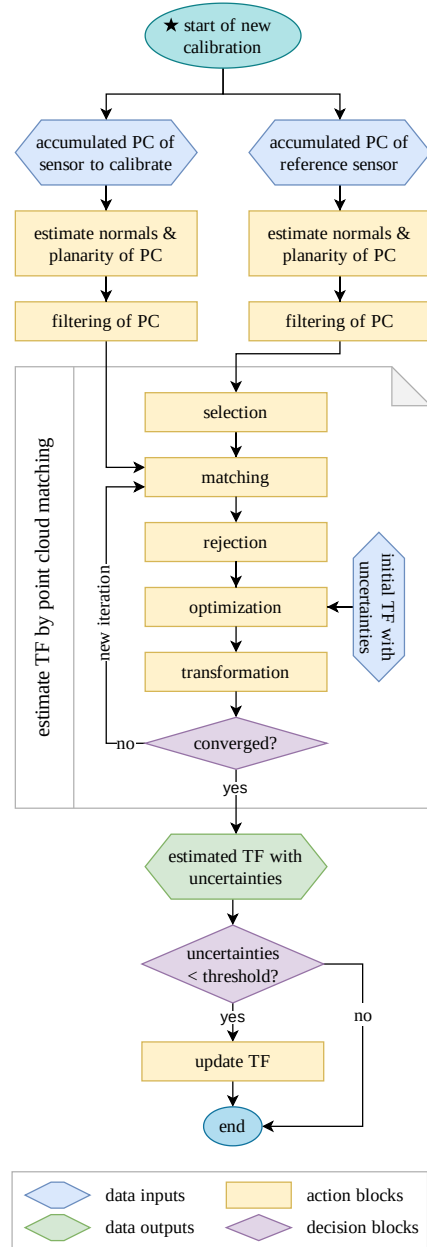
★ start of new calibration

accumulated PC of sensor to calibrate

accumulated PC of reference sensor

estimate normals & planarity of PC

estimate normals & planarity of PC

filtering of PC

filtering of PC

estimate TF by point cloud matching

selection

matching

rejection

optimization

initial TF with uncertainties

transformation

new iteration

no

converged?

yes

estimated TF with uncertainties

uncertainties < threshold?

yes

no

update TF

end

data inputs

action blocks

data outputs

decision blocks